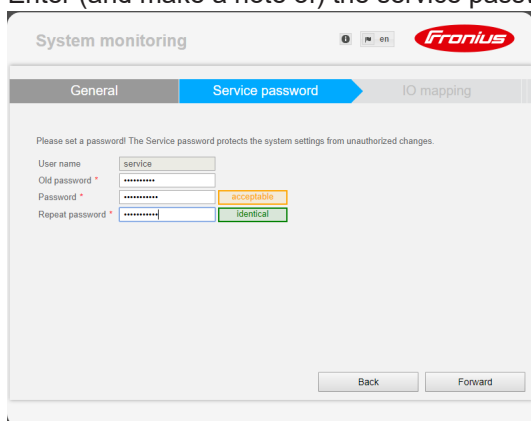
Enter (and make a note of) the service pass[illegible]

System monitoring

en

Fronius

General

Service password

IO mapping

Please set a password! The Service password protects the system settings from unauthorized changes.

User name service

Old password * ••••••••••

Password * •••••••••• acceptable

Repeat password * •••••••••• identical

Back

Forward